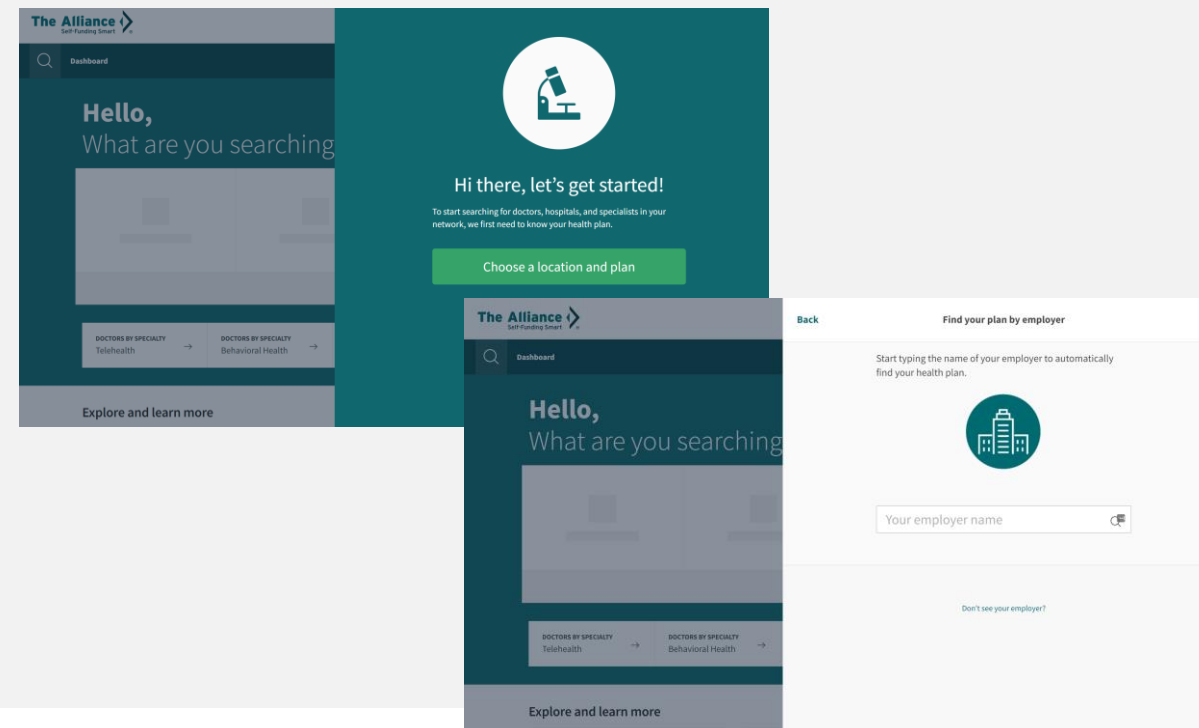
The Alliance
Self-Funding Smart

Dashboard

Hello,
What are you searching

DOCTORS BY SPECIALTY
Telehealth

DOCTORS BY SPECIALTY
Behavioral Health

Explore and learn more

Hi there, let's get started!

To start searching for doctors, hospitals, and specialists in your network, we first need to know your health plan.

Choose a location and plan

The Alliance
Self-Funding Smart

Dashboard

Hello,
What are you searching

DOCTORS BY SPECIALTY
Telehealth

DOCTORS BY SPECIALTY
Behavioral Health

Explore and learn more

Back

Find your plan by employer

Start typing the name of your employer to automatically find your health plan.

Your employer name

Don't see your employer?